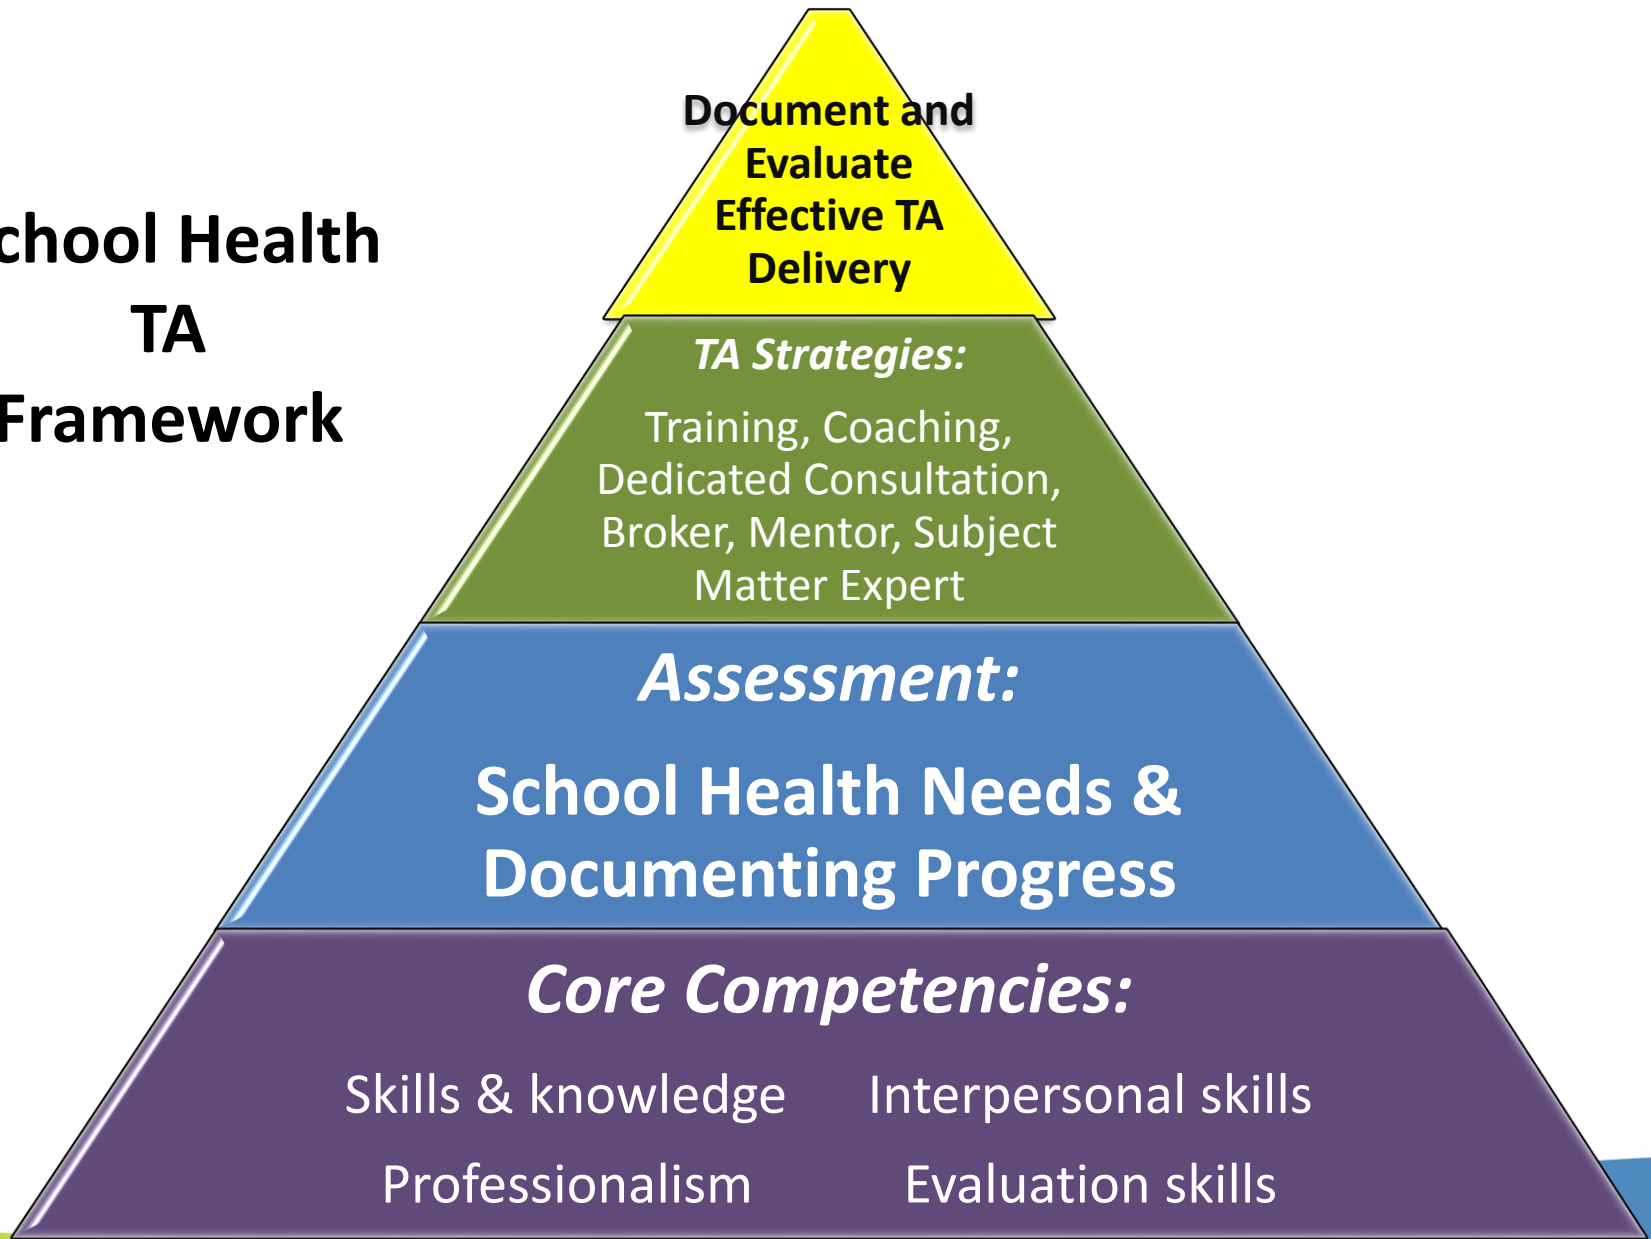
chool Health TA Framework

Document and Evaluate Effective TA Delivery

TA Strategies:

Training, Coaching, Dedicated Consultation, Broker, Mentor, Subject Matter Expert

Assessment:

School Health Needs & Documenting Progress

Core Competencies:

Skills & knowledge

Interpersonal skills

Professionalism

Evaluation skills